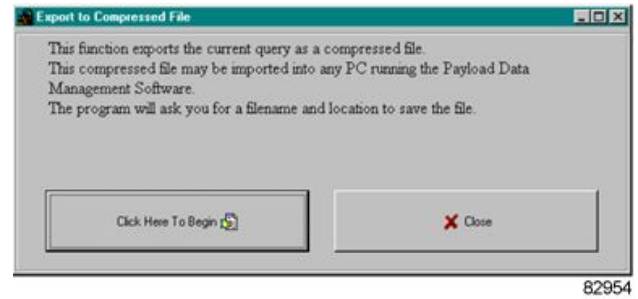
Export to Compressed File

This function exports the current query as a compressed file.
This compressed file may be imported into any PC running the Payload Data Management Software.
The program will ask you for a filename and location to save the file.

Click Here To Begin

Close

82954